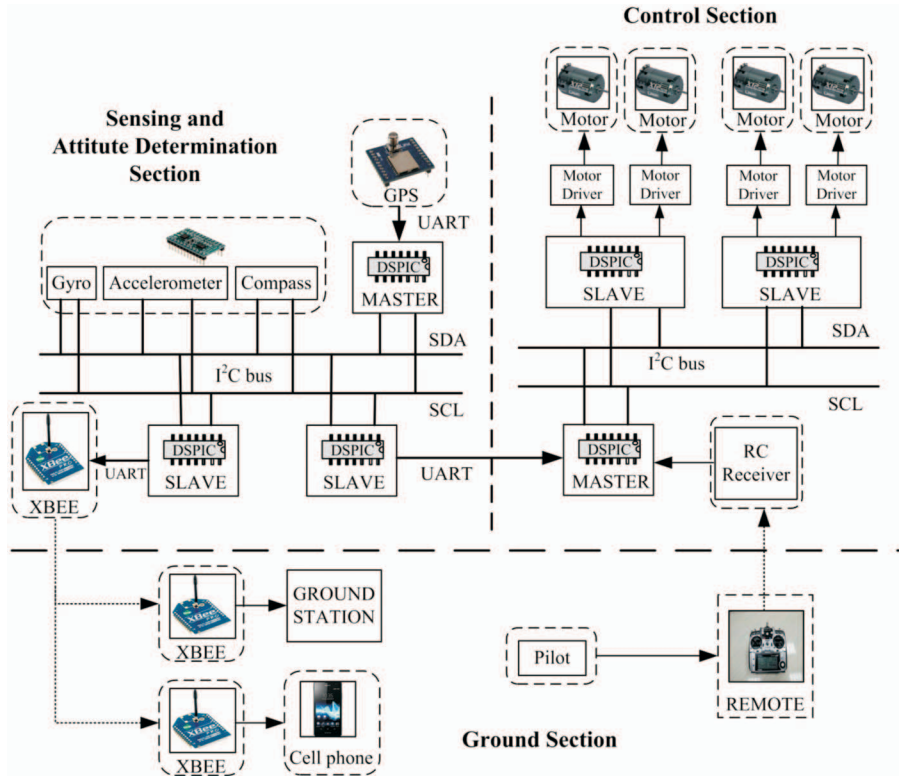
Control Section

Motor

Motor

Motor

Motor

Motor Driver

Motor Driver

Motor Driver

Motor Driver

Sensing and Attitude Determination Section

GPS

UART

Gyro

Accelerometer

Compass

DSPIC

MASTER

DSPIC

SLAVE

DSPIC

SLAVE

SDA

$I^2C$ bus

SDA

$I^2C$ bus

SCL

SCL

XBEE

UART

DSPIC

SLAVE

DSPIC

SLAVE

UART

DSPIC

MASTER

RC Receiver

XBEE

GROUND STATION

Pilot

REMOTE

XBEE

Cell phone

Ground Section